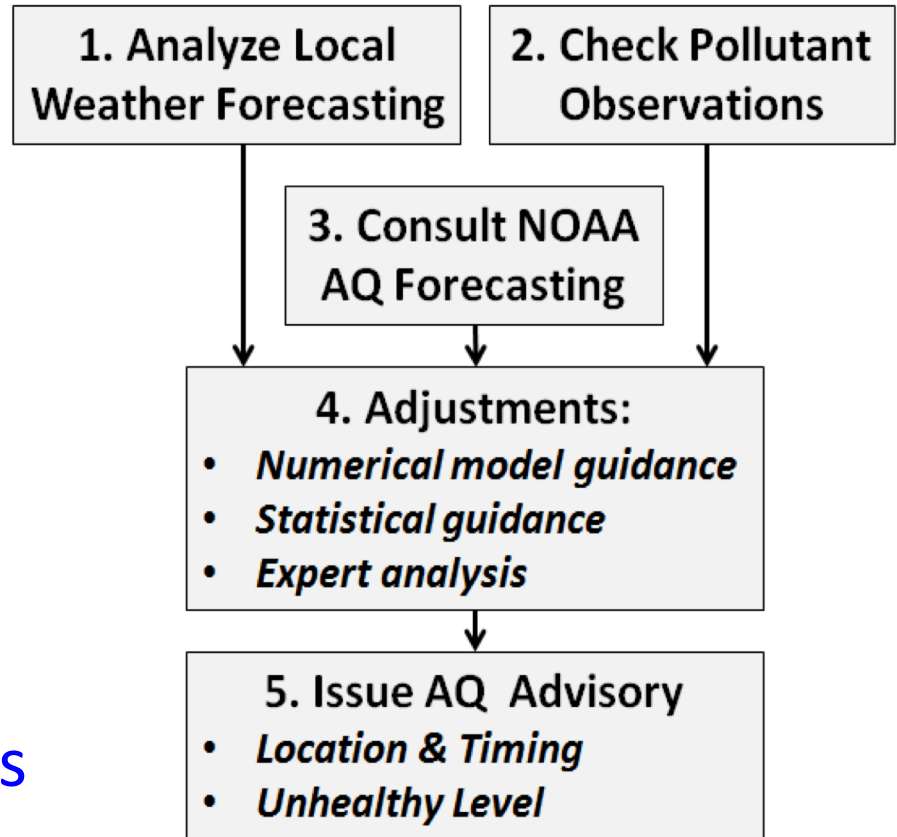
1. Analyze Local Weather Forecasting

2. Check Pollutant Observations

3. Consult NOAA AQ Forecasting

4. Adjustments:
• Numerical model guidance
• Statistical guidance
• Expert analysis

5. Issue AQ Advisory
• Location & Timing
• Unhealthy Level

s